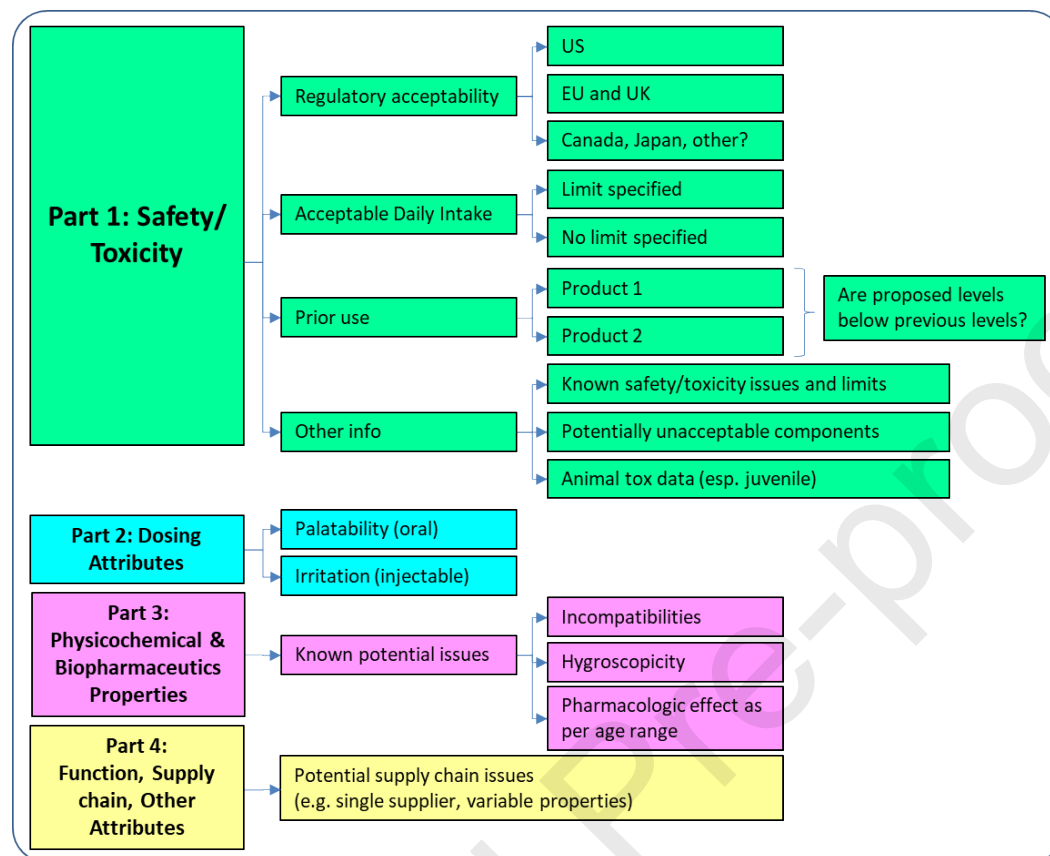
Part 1: Safety/ Toxicity

Regulatory acceptability

US

EU and UK

Canada, Japan, other?

Acceptable Daily Intake

Limit specified

No limit specified

Prior use

Product 1

Product 2

Are proposed levels below previous levels?

Other info

Known safety/toxicity issues and limits

Potentially unacceptable components

Animal tox data (esp. juvenile)

Part 2: Dosing Attributes

Palatability (oral)

Irritation (injectable)

Part 3: Physicochemical & Biopharmaceutics Properties

Known potential issues

Incompatibilities

Hygroscopicity

Pharmacologic effect as per age range

Part 4: Function, Supply chain, Other Attributes

Potential supply chain issues (e.g. single supplier, variable properties)

Pre-proof